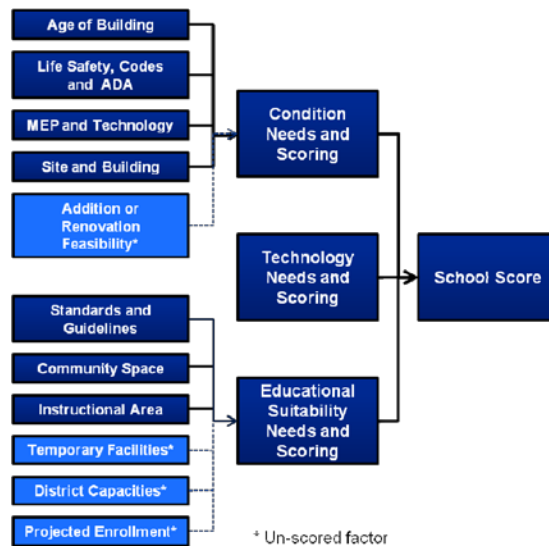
Age of Building

Life Safety, Codes and ADA

MEP and Technology

Site and Building

Addition or Renovation Feasibility*

Condition Needs and Scoring

Technology Needs and Scoring

School Score

Standards and Guidelines

Community Space

Instructional Area

Temporary Facilities*

District Capacities*

Projected Enrollment*

Educational Suitability Needs and Scoring

* Un-scored factor